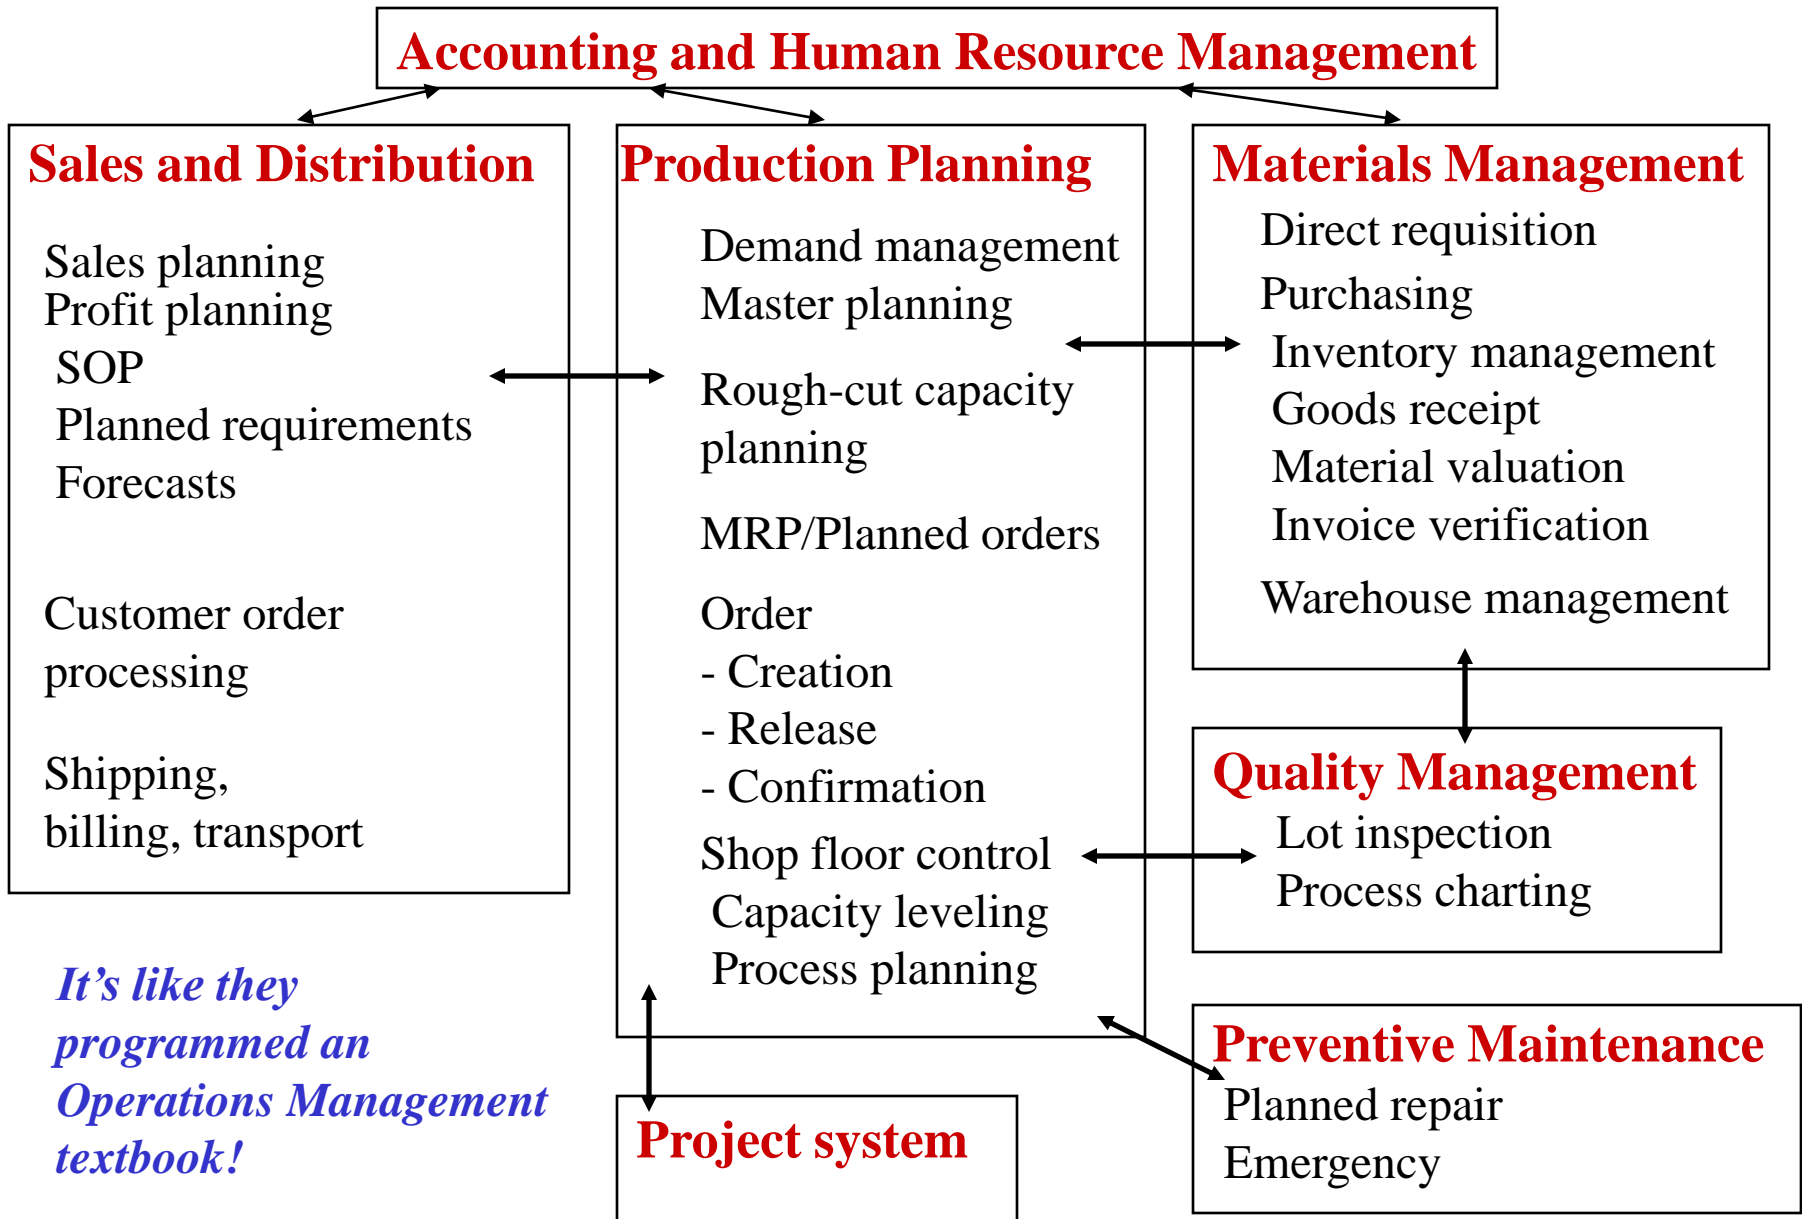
Accounting and Human Resource Management

Sales and Distribution

Sales planning
Profit planning
SOP
Planned requirements
Forecasts

Customer order processing

Shipping, billing, transport

Production Planning

Demand management
Master planning

Rough-cut capacity planning

MRP/Planned orders

Order
- Creation
- Release
- Confirmation

Shop floor control
Capacity leveling
Process planning

Materials Management

Direct requisition
Purchasing
Inventory management
Goods receipt
Material valuation
Invoice verification
Warehouse management

Quality Management

Lot inspection
Process charting

Preventive Maintenance

Planned repair
Emergency

Project system

It's like they programmed an Operations Management textbook!